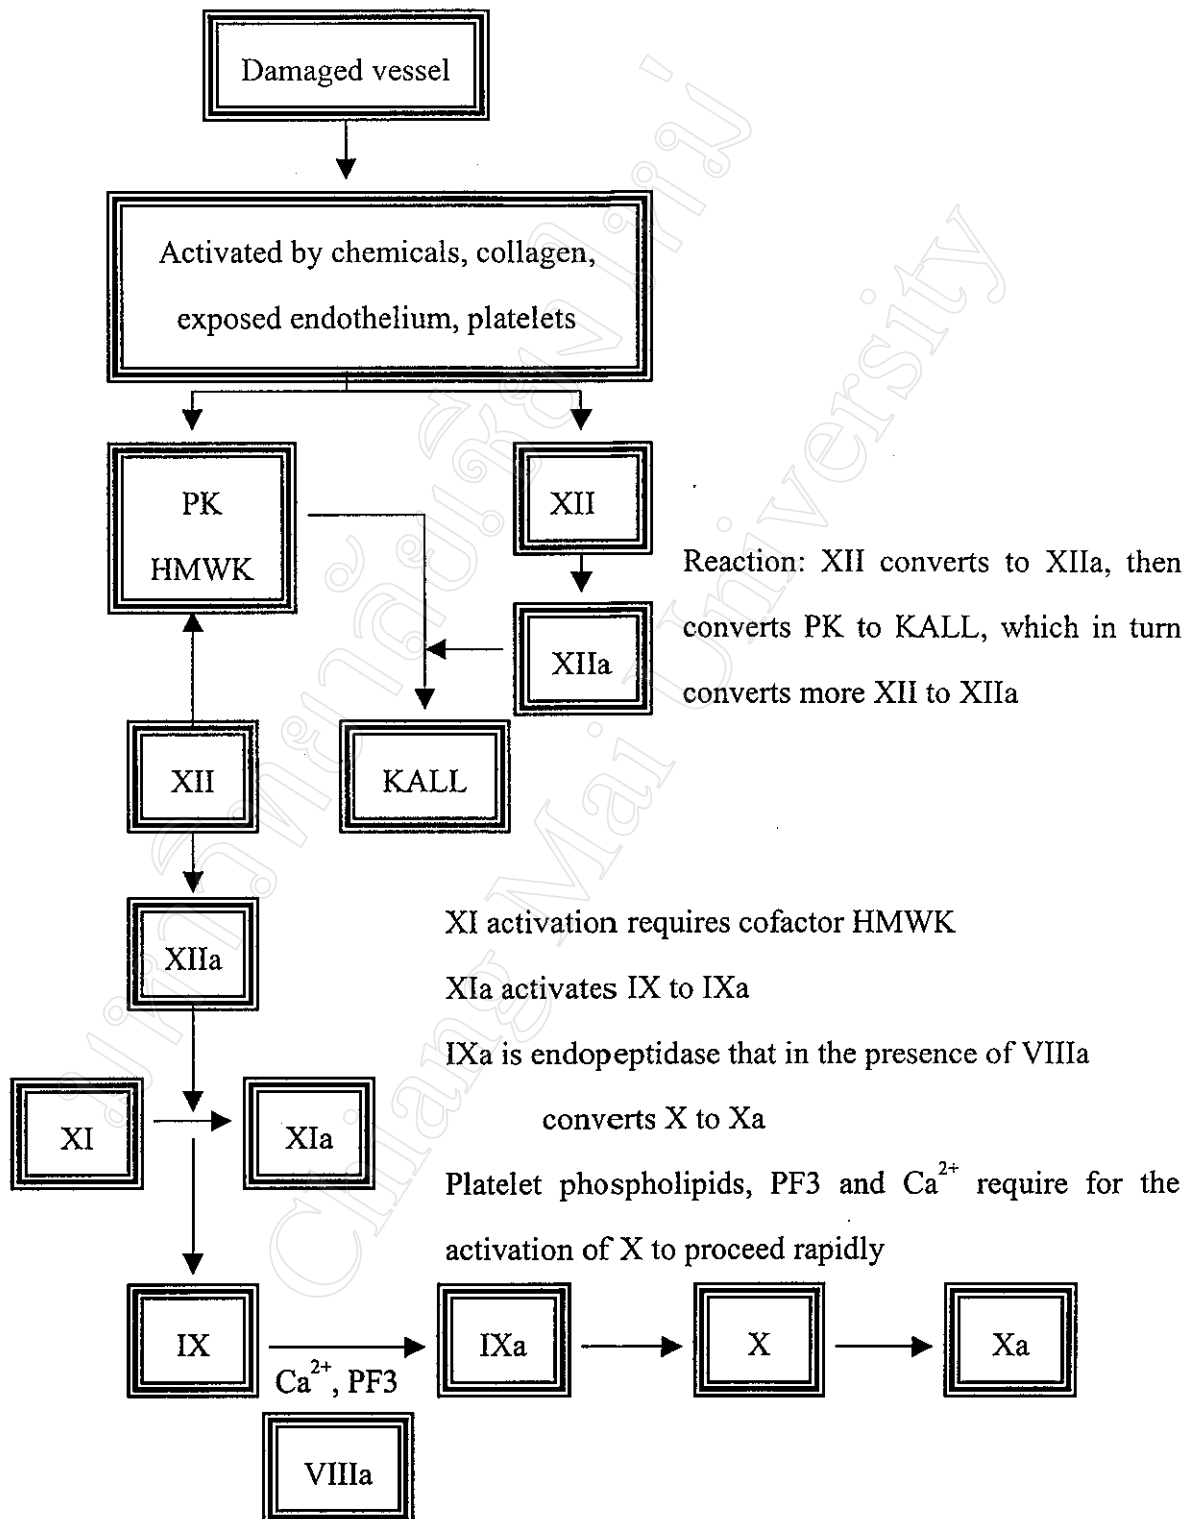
Damaged vessel

Activated by chemicals, collagen, exposed endothelium, platelets

PK
HMWK

XII

XIIa

Reaction: XII converts to XIIa, then converts PK to KALL, which in turn converts more XII to XIIa

XII

KALL

XIIa

XI activation requires cofactor HMWK

XIa activates IX to IXa

IXa is endopeptidase that in the presence of VIIIa converts X to Xa

Platelet phospholipids, PF3 and $Ca^{2+}$ require for the activation of X to proceed rapidly

XI

XIa

IX

$Ca^{2+}$, PF3

IXa

X

Xa

VIIIa

Chiang Mai University